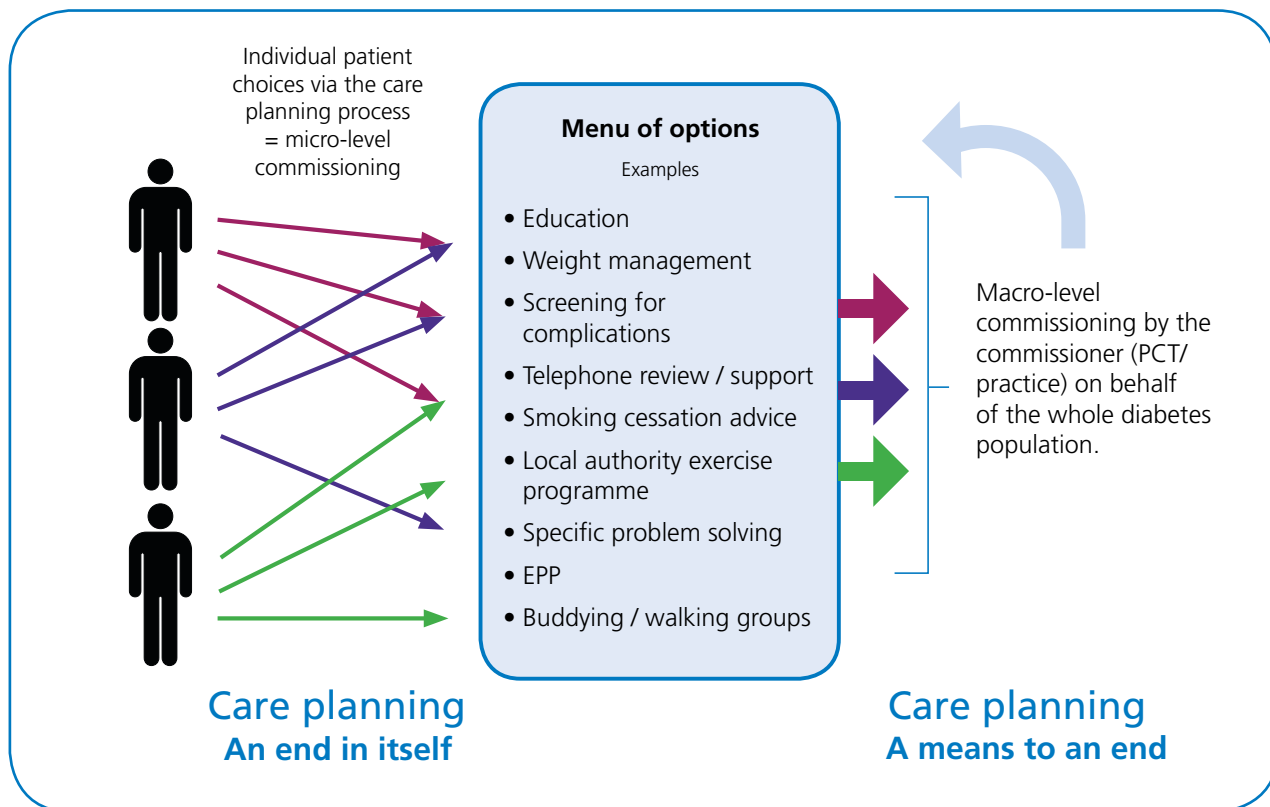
Individual patient choices via the care planning process = micro-level commissioning

Menu of options

Examples

• Education
• Weight management
• Screening for complications
• Telephone review / support
• Smoking cessation advice
• Local authority exercise programme
• Specific problem solving
• EPP
• Buddying / walking groups

Macro-level commissioning by the commissioner (PCT/ practice) on behalf of the whole diabetes population.

Care planning
An end in itself

Care planning
A means to an end